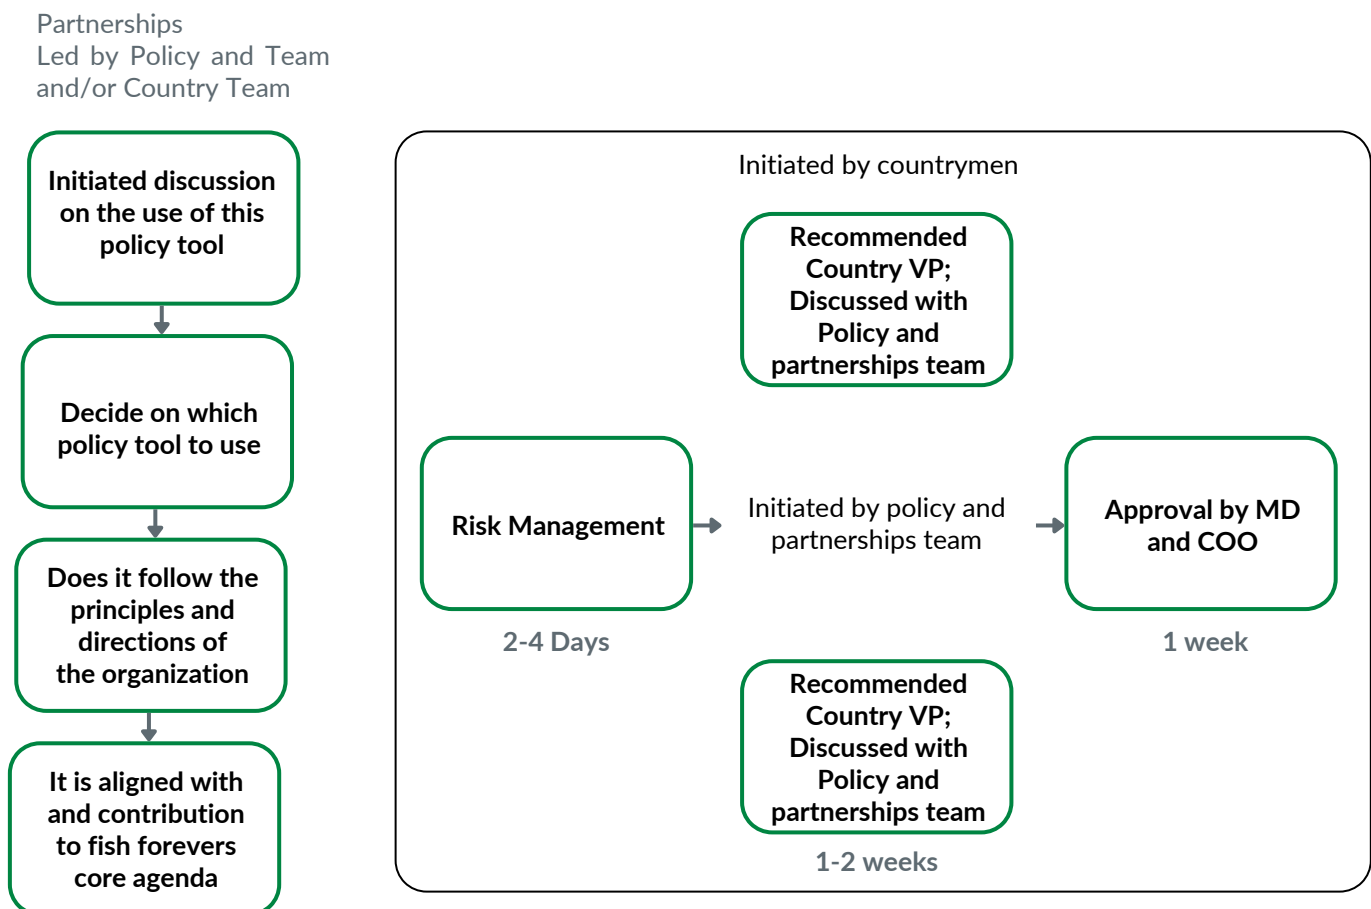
Partnerships
Led by Policy and Team
and/or Country Team

Initiated discussion on the use of this policy tool

Decide on which policy tool to use

Does it follow the principles and directions of the organization

It is aligned with and contribution to fish forevers core agenda

Initiated by countrymen

Recommended Country VP; Discussed with Policy and partnerships team

Risk Management

2-4 Days

Initiated by policy and partnerships team

Approval by MD and COO

1 week

Recommended Country VP; Discussed with Policy and partnerships team

1-2 weeks